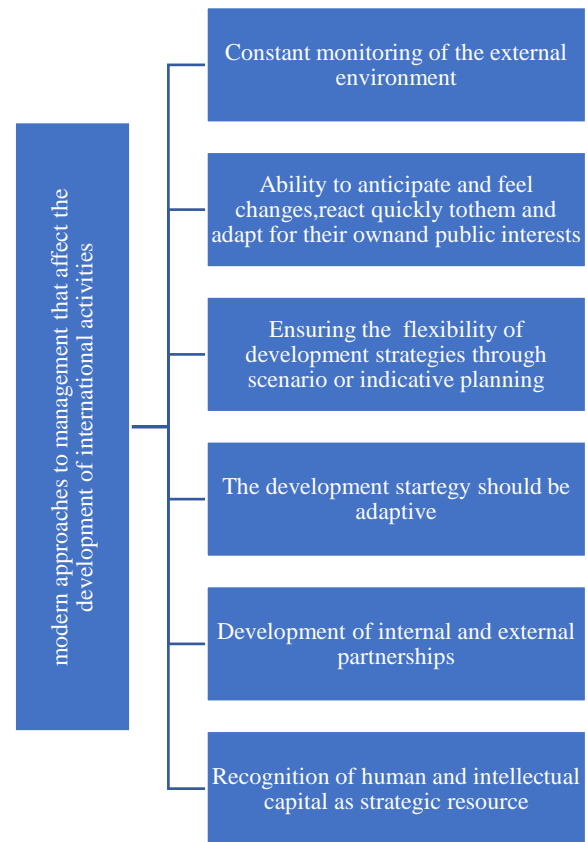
modern approaches to management that affect the development of international activities

Constant monitoring of the external environment

Ability to anticipate and feel changes,react quickly tothem and adapt for their ownand public interests

Ensuring the flexibility of development strategies through scenario or indicative planning

The development startegy should be adaptive

Development of internal and external partnerships

Recognition of human and intellectual capital as strategic resource